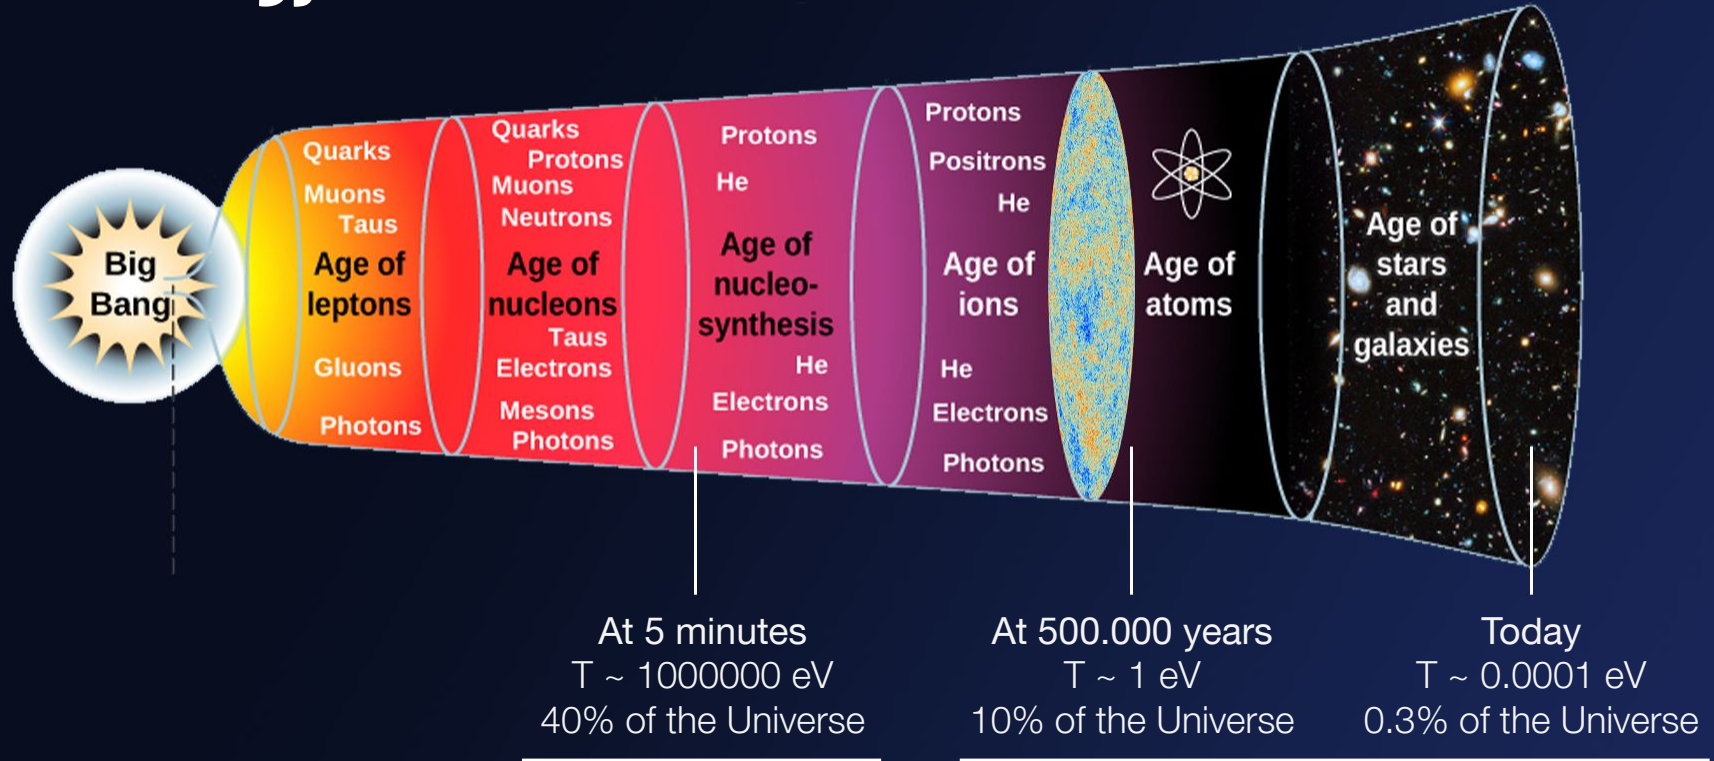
Big Bang

Quarks
Muons
Taus
Age of leptons
Gluons
Photons

Quarks
Protons
Muons
Neutrons
Age of nucleons
Taus
Electrons
Mesons
Photons

Protons
He
Age of nucleosynthesis
He
Electrons
Photons

Protons
Positrons
He
Age of ions
He
Electrons
Photons

Age of atoms

Age of stars and galaxies

At 5 minutes
T ~ 1000000 eV
40% of the Universe

At 500.000 years
T ~ 1 eV
10% of the Universe

Today
T ~ 0.0001 eV
0.3% of the Universe